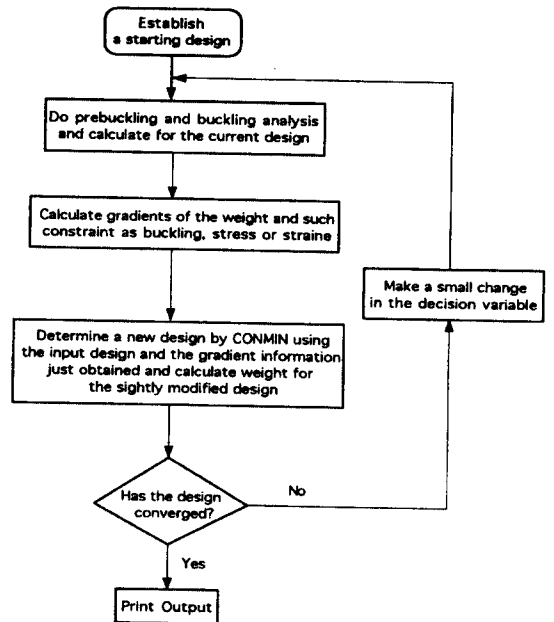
Establish a starting design

Do prebuckling and buckling analysis and calculate for the current design

Calculate gradients of the weight and such constraint as buckling, stress or straine

Determine a new design by CONMIN using the input design and the gradient information just obtained and calculate weight for the sightly modified design

Has the design converged?

No

Make a small change in the decision variable

Yes

Print Output